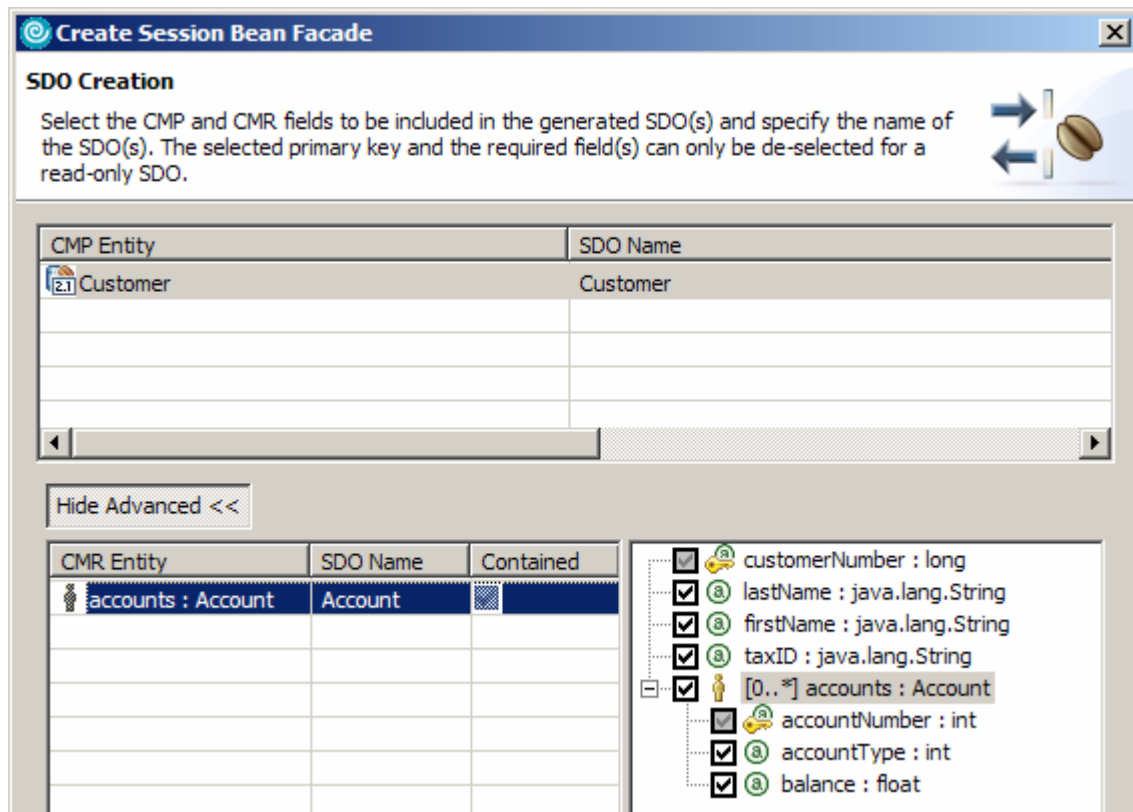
Create Session Bean Facade

SDO Creation

Select the CMP and CMR fields to be included in the generated SDO(s) and specify the name of the SDO(s). The selected primary key and the required field(s) can only be de-selected for a read-only SDO.

| CMP Entity | SDO Name |
|---|---|
| 2.1 Customer | Customer |

Hide Advanced <<

| CMR Entity | SDO Name | Contained |
|---|---|---|
| accounts : Account | Account | |

customerNumber : long
lastName : java.lang.String
firstName : java.lang.String
taxID : java.lang.String
[0..*] accounts : Account
accountNumber : int
accountType : int
balance : float